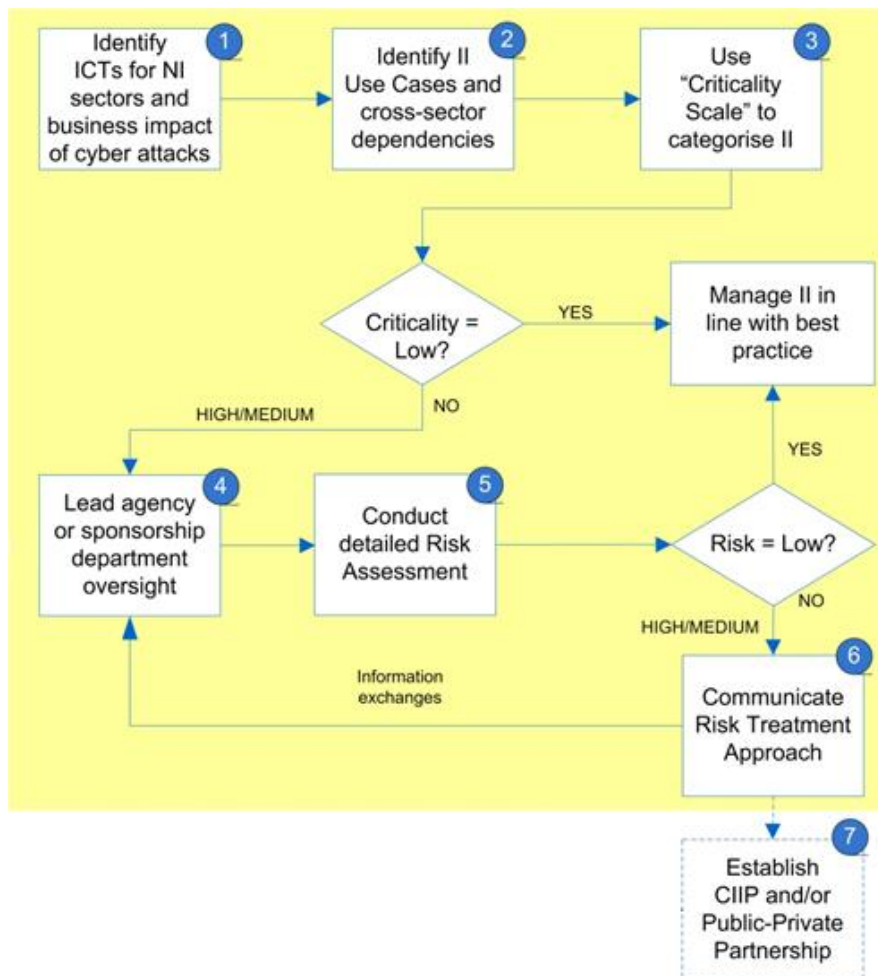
Identify ICTs for NI sectors and business impact of cyber attacks
1

Identify II Use Cases and cross-sector dependencies
2

Use "Criticality Scale" to categorise II
3

Criticality = Low?

YES

Manage II in line with best practice

NO

HIGH/MEDIUM

Lead agency or sponsorship department oversight
4

Conduct detailed Risk Assessment
5

YES

Risk = Low?

NO

HIGH/MEDIUM

Information exchanges

Communicate Risk Treatment Approach
6

Establish CIIP and/or Public-Private Partnership
7